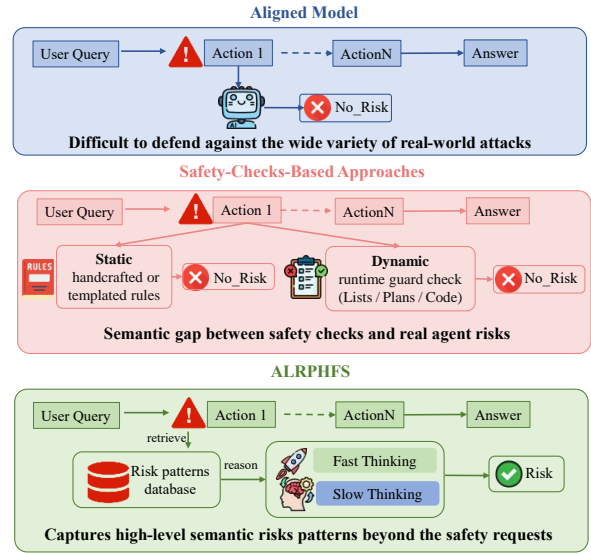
Aligned Model

User Query

Action 1

ActionN

Answer

No_Risk

Difficult to defend against the wide variety of real-world attacks

Safety-Checks-Based Approaches

User Query

Action 1

ActionN

Answer

RULES

Static
handcrafted or templated rules

No_Risk

Dynamic
runtime guard check (Lists / Plans / Code)

No_Risk

Semantic gap between safety checks and real agent risks

ALRPHFS

User Query

Action 1

ActionN

Answer

retrieve

Risk patterns database

reason

Fast Thinking

Slow Thinking

Risk

Captures high-level semantic risks patterns beyond the safety requests